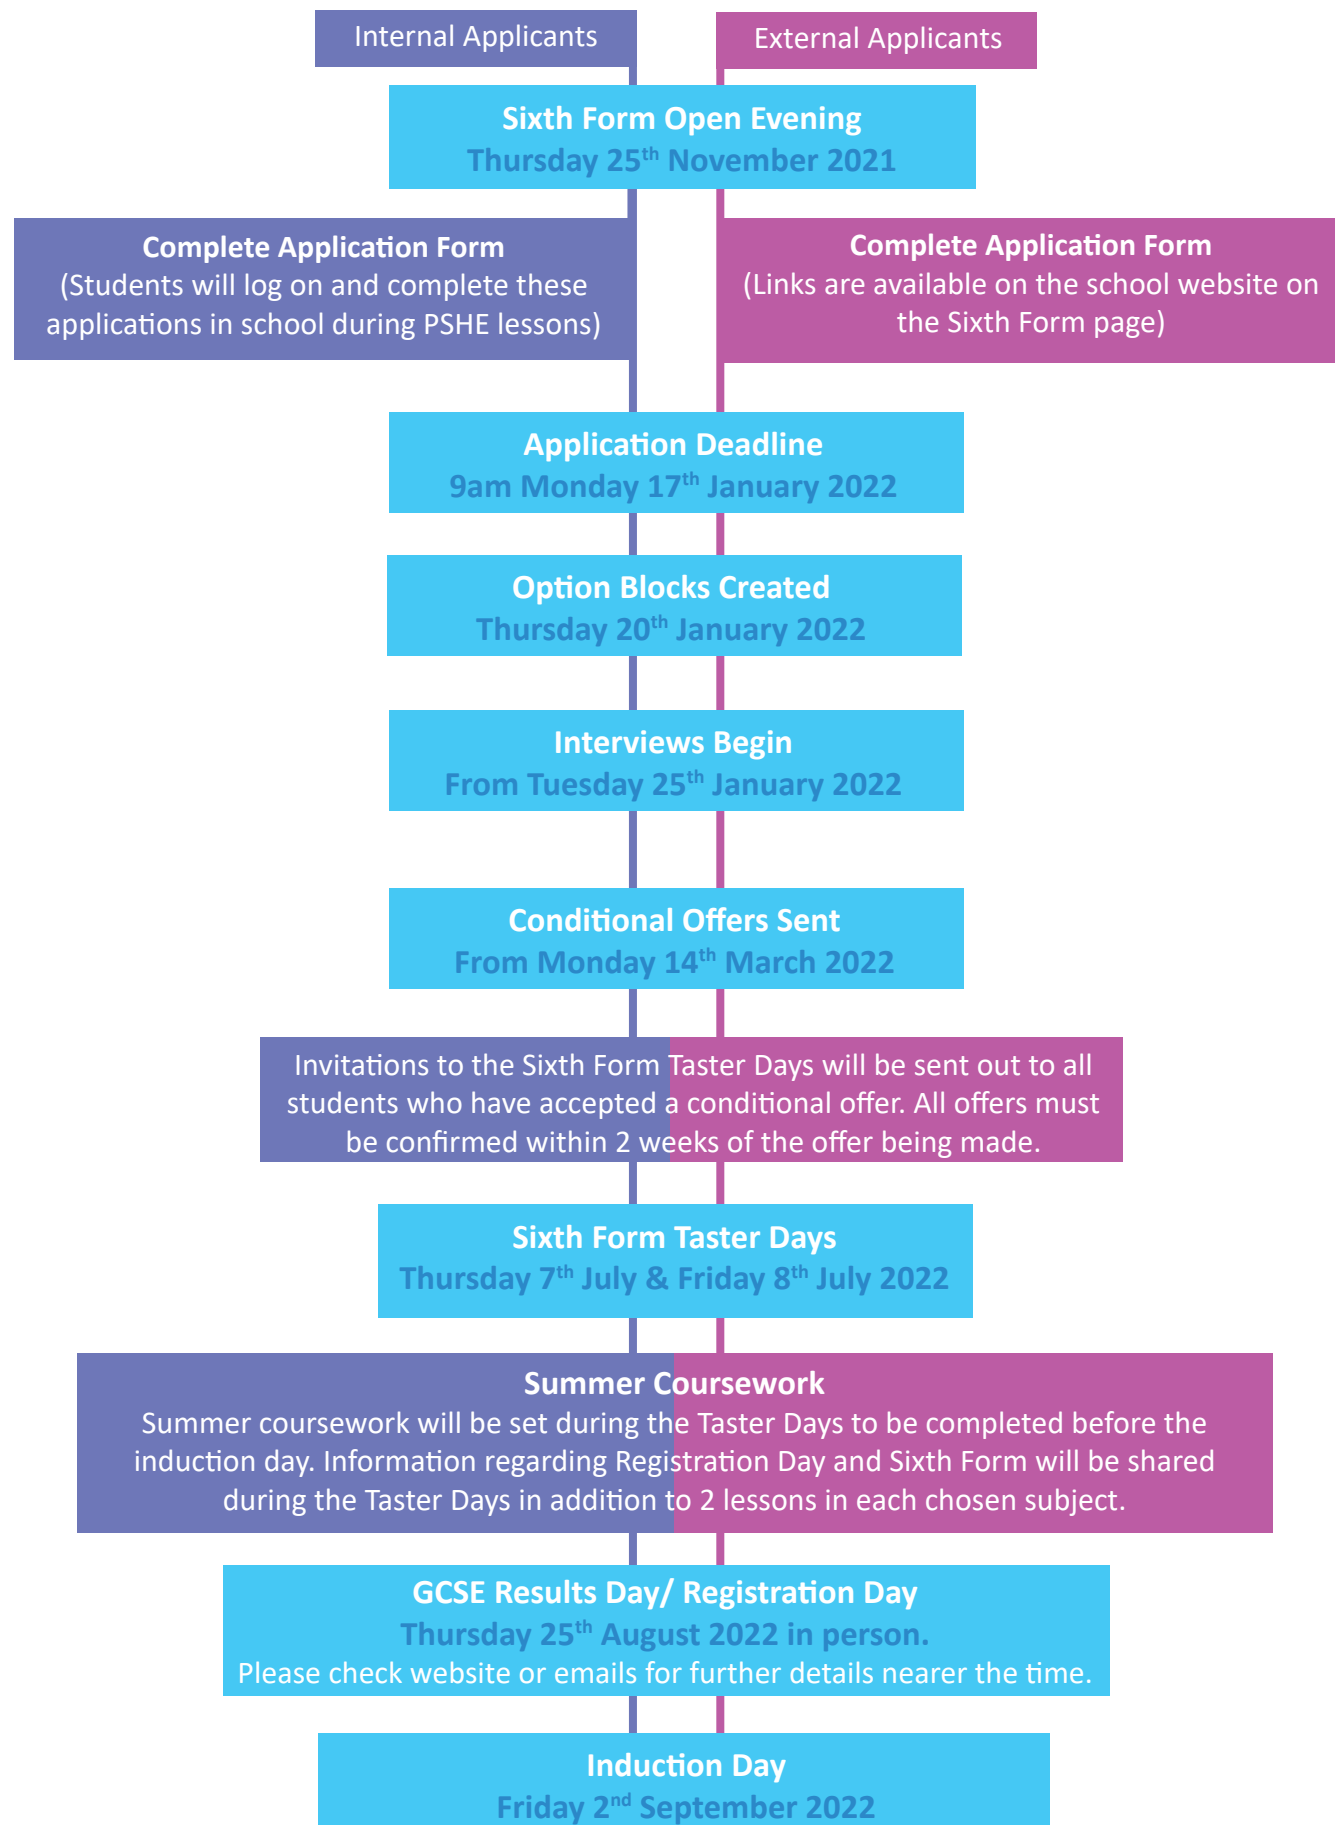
Internal Applicants

External Applicants

Sixth Form Open Evening
Thursday 25$^{th}$ November 2021

Complete Application Form
(Students will log on and complete these applications in school during PSHE lessons)

Complete Application Form
(Links are available on the school website on the Sixth Form page)

Application Deadline
9am Monday 17$^{th}$ January 2022

Option Blocks Created
Thursday 20$^{th}$ January 2022

Interviews Begin
From Tuesday 25$^{th}$ January 2022

Conditional Offers Sent
From Monday 14$^{th}$ March 2022

Invitations to the Sixth Form Taster Days will be sent out to all students who have accepted a conditional offer. All offers must be confirmed within 2 weeks of the offer being made.

Sixth Form Taster Days
Thursday 7$^{th}$ July & Friday 8$^{th}$ July 2022

Summer Coursework
Summer coursework will be set during the Taster Days to be completed before the induction day. Information regarding Registration Day and Sixth Form will be shared during the Taster Days in addition to 2 lessons in each chosen subject.

GCSE Results Day/ Registration Day
Thursday 25$^{th}$ August 2022 in person.
Please check website or emails for further details nearer the time.

Induction Day
Friday 2$^{nd}$ September 2022